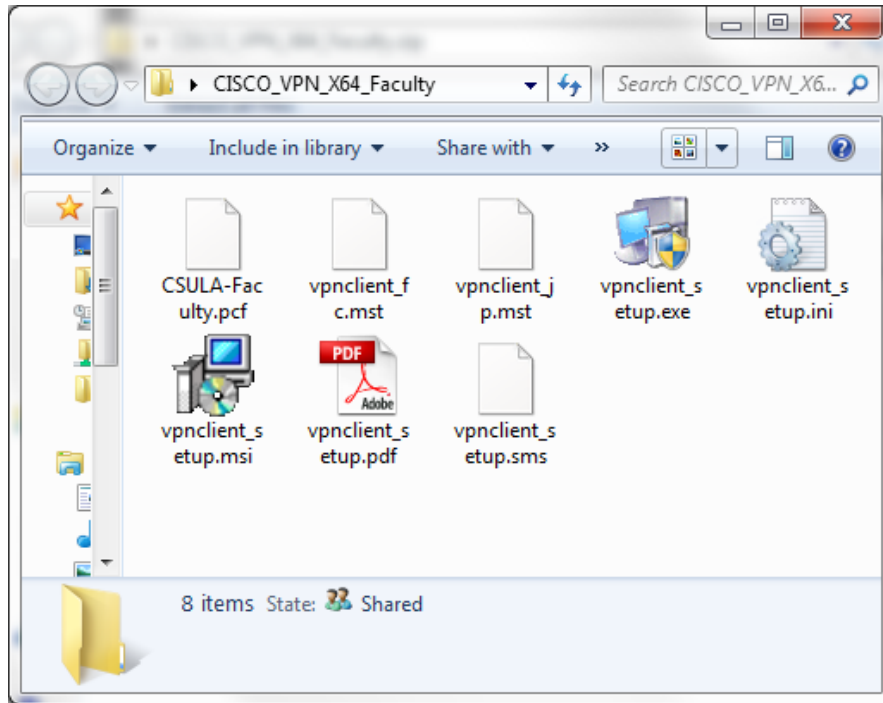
CISCO_VPN_X64_Faculty

Search CISCO_VPN_X6...

Organize ▾ Include in library ▾ Share with ▾ »

CSULA-Faculty.pcf
vpnclient_fc.mst
vpnclient_jp.mst
vpnclient_setup.exe
vpnclient_setup.ini
vpnclient_setup.msi
PDF Adobe
vpnclient_setup.pdf
vpnclient_setup.sms

8 items State: Shared